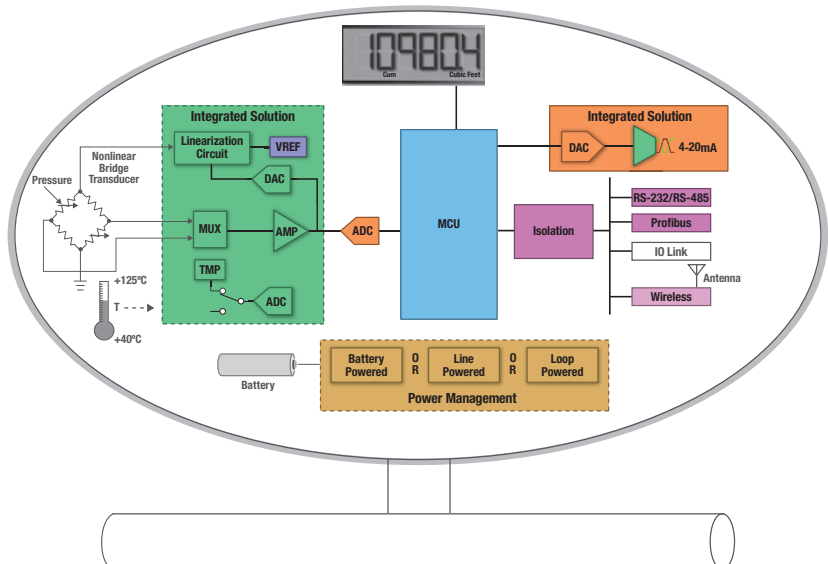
109804
Cum Cubic Feet

Integrated Solution
Linearization Circuit
VREF
DAC
MUX
AMP
TMP
ADC

Nonlinear Bridge Transducer
Pressure
+125°C
T
+40°C

ADC
MCU

Integrated Solution
DAC
4-20mA

Isolation
RS-232/RS-485
Profibus
IO Link
Antenna
Wireless

Battery
Battery Powered
OR
Line Powered
OR
Loop Powered
Power Management